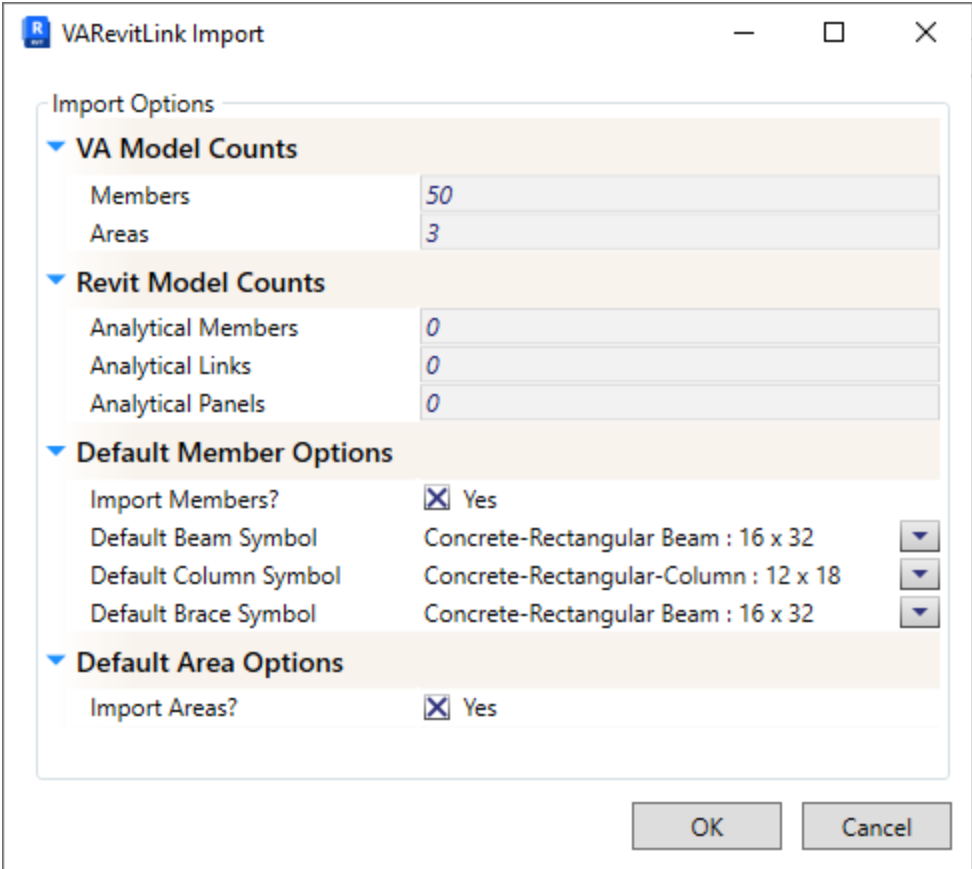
VARevitLink Import

Import Options

VA Model Counts

| | |
|---|---|
| Members | 50 |
| Areas | 3 |

Revit Model Counts

| | |
|---|---|
| Analytical Members | 0 |
| Analytical Links | 0 |
| Analytical Panels | 0 |

Default Member Options

| | |
|---|---|
| Import Members? | Yes |
| Default Beam Symbol | Concrete-Rectangular Beam : 16 x 32 |
| Default Column Symbol | Concrete-Rectangular-Column : 12 x 18 |
| Default Brace Symbol | Concrete-Rectangular Beam : 16 x 32 |

Default Area Options

| | |
|---|---|
| Import Areas? | Yes |

OK
Cancel